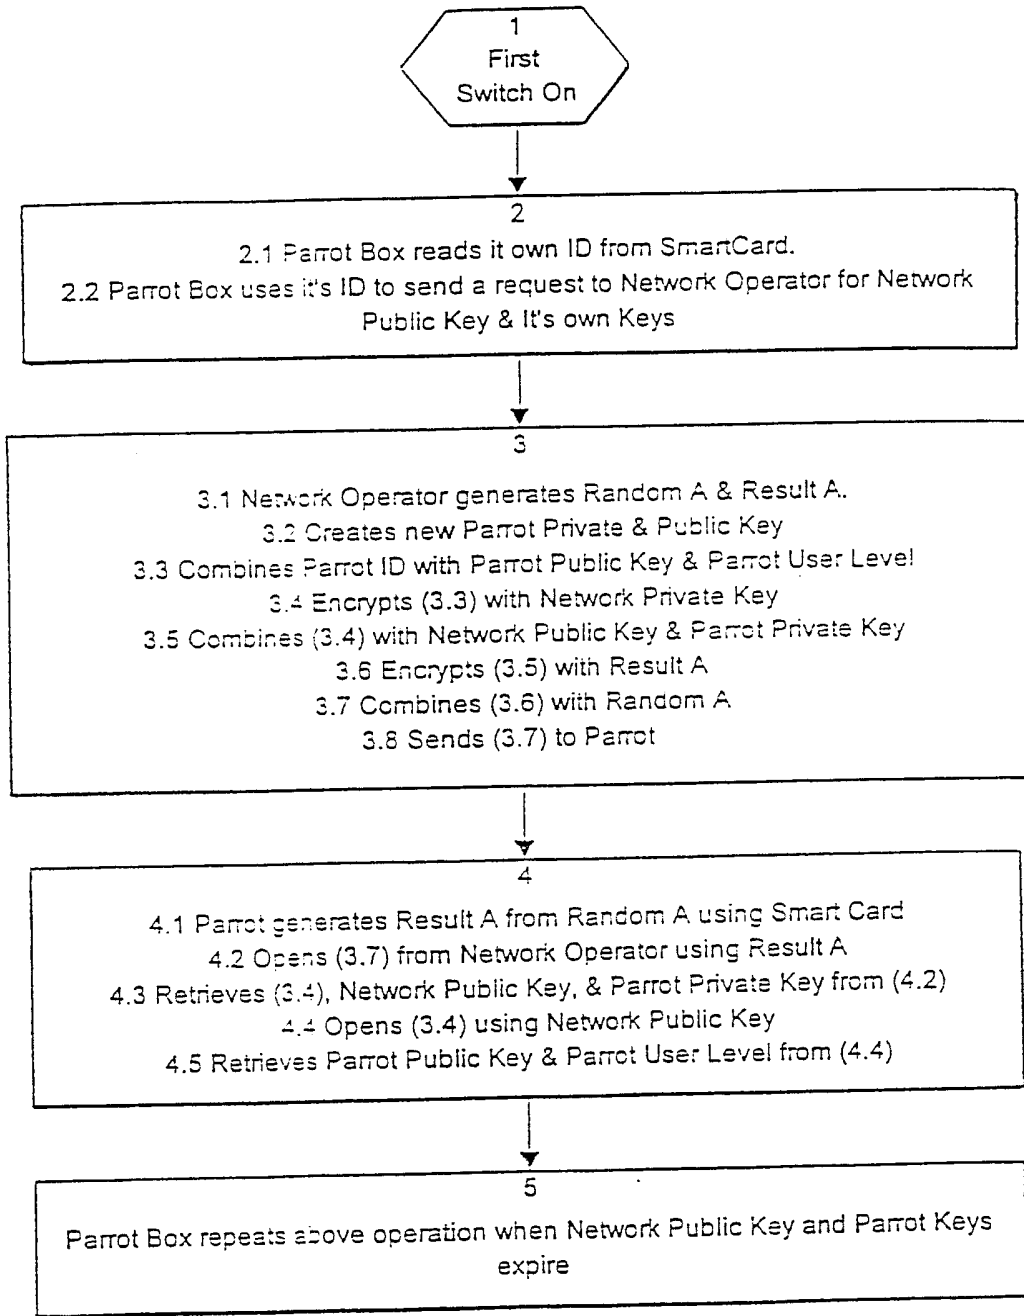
1
First
Switch On

2
2.1 Parrot Box reads it own ID from SmartCard.
2.2 Parrot Box uses it's ID to send a request to Network Operator for Network Public Key & It's own Keys

3
3.1 Network Operator generates Random A & Result A.
3.2 Creates new Parrot Private & Public Key
3.3 Combines Parrot ID with Parrot Public Key & Parrot User Level
3.4 Encrypts (3.3) with Network Private Key
3.5 Combines (3.4) with Network Public Key & Parrot Private Key
3.6 Encrypts (3.5) with Result A
3.7 Combines (3.6) with Random A
3.8 Sends (3.7) to Parrot

4
4.1 Parrot generates Result A from Random A using Smart Card
4.2 Opens (3.7) from Network Operator using Result A
4.3 Retrieves (3.4), Network Public Key, & Parrot Private Key from (4.2)
4.4 Opens (3.4) using Network Public Key
4.5 Retrieves Parrot Public Key & Parrot User Level from (4.4)

5
Parrot Box repeats above operation when Network Public Key and Parrot Keys expire